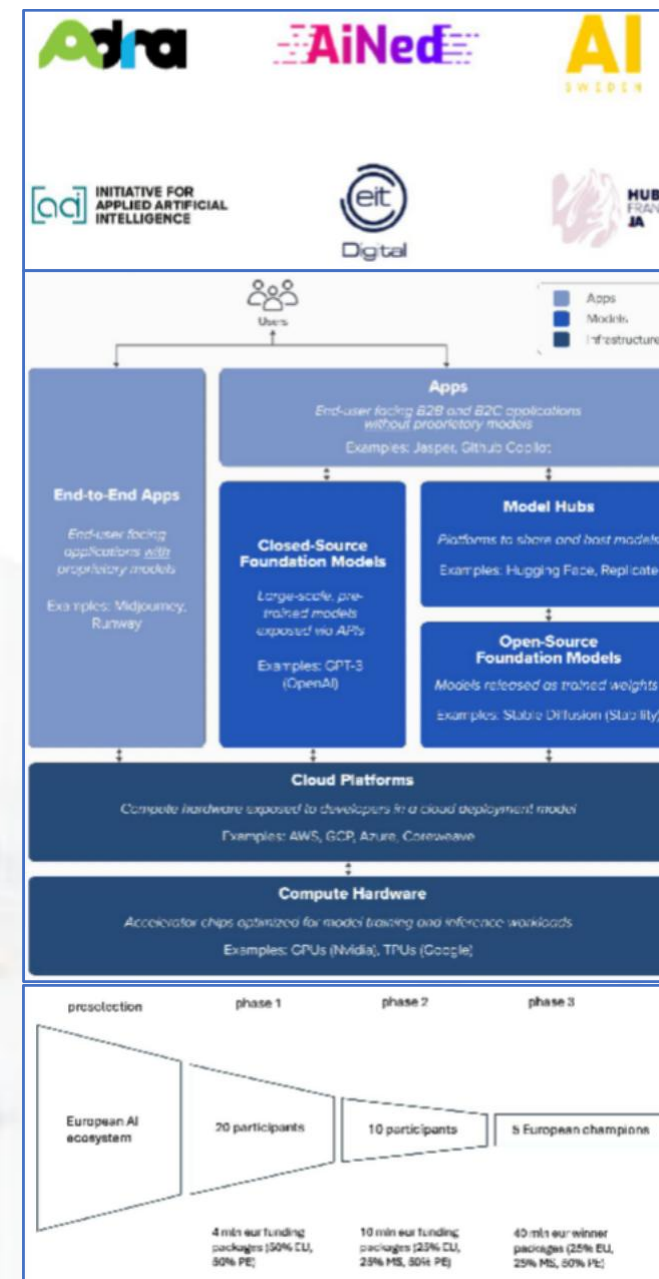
Adra

AiNed

AI
SWEDEN

INITIATIVE FOR APPLIED ARTIFICIAL INTELLIGENCE

eit Digital

HUB FRAN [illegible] IA

Users

Apps
Models
Infrastructure

Apps
End-user facing B2B and B2C applications without proprietary models
Examples: Jasper, Github Copilot

End-to-End Apps
End-user facing applications with proprietary models
Examples: Midjourney, Runway

Closed-Source Foundation Models
Large-scale, pre-trained models exposed via APIs
Examples: GPT-3 (OpenAI)

Model Hubs
Platforms to share and host models
Examples: Hugging Face, Replicate

Open-Source Foundation Models
Models released as trained weights
Examples: Stable Diffusion (Stability)

Cloud Platforms
Compute hardware exposed to developers in a cloud deployment model
Examples: AWS, GCP, Azure, Coreweave

Compute Hardware
Accelerator chips optimized for model training and inference workloads
Examples: GPUs (Nvidia), TPUs (Google)

preselection | phase 1 | phase 2 | phase 3

European AI ecosystem

20 participants

10 participants

5 European champions

4 mln eur funding packages (50% EU, 50% PE)

10 mln eur funding packages (25% EU, 25% MS, 50% PE)

40 mln eur winner packages (25% EU, 25% MS, 50% PE)